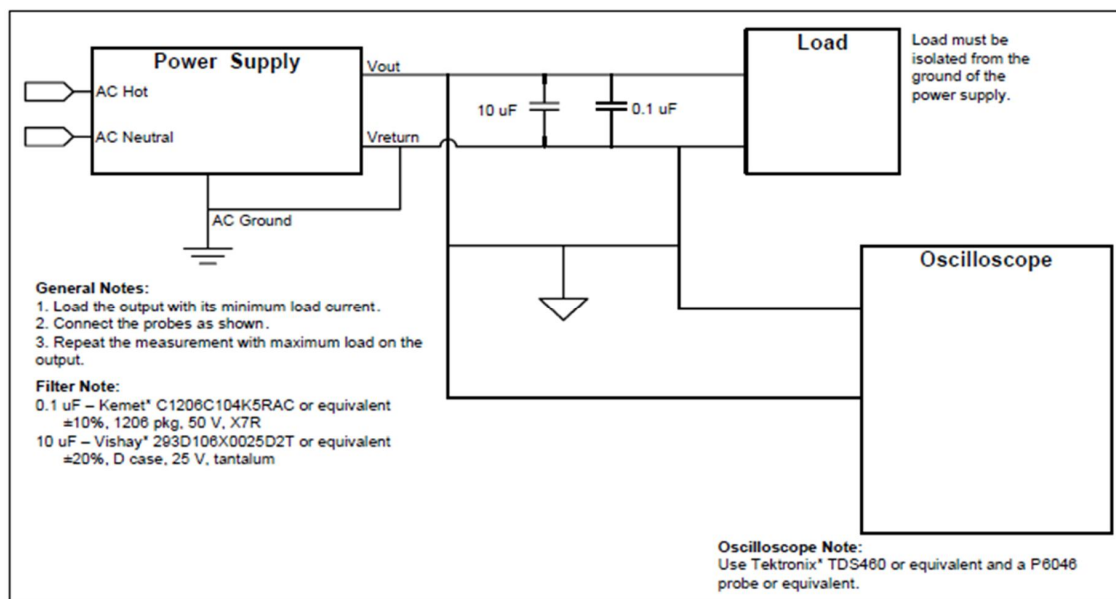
Power Supply

AC Hot

AC Neutral

Vout

Vreturn

AC Ground

10 uF

0.1 uF

Load

Load must be isolated from the ground of the power supply.

Oscilloscope

General Notes:
1. Load the output with its minimum load current.
2. Connect the probes as shown.
3. Repeat the measurement with maximum load on the output.

Filter Note:
0.1 uF – Kemet* C1206C104K5RAC or equivalent ±10%, 1206 pkg, 50 V, X7R
10 uF – Vishay* 293D106X0025D2T or equivalent ±20%, D case, 25 V, tantalum

Oscilloscope Note:
Use Tektronix* TDS460 or equivalent and a P6046 probe or equivalent.